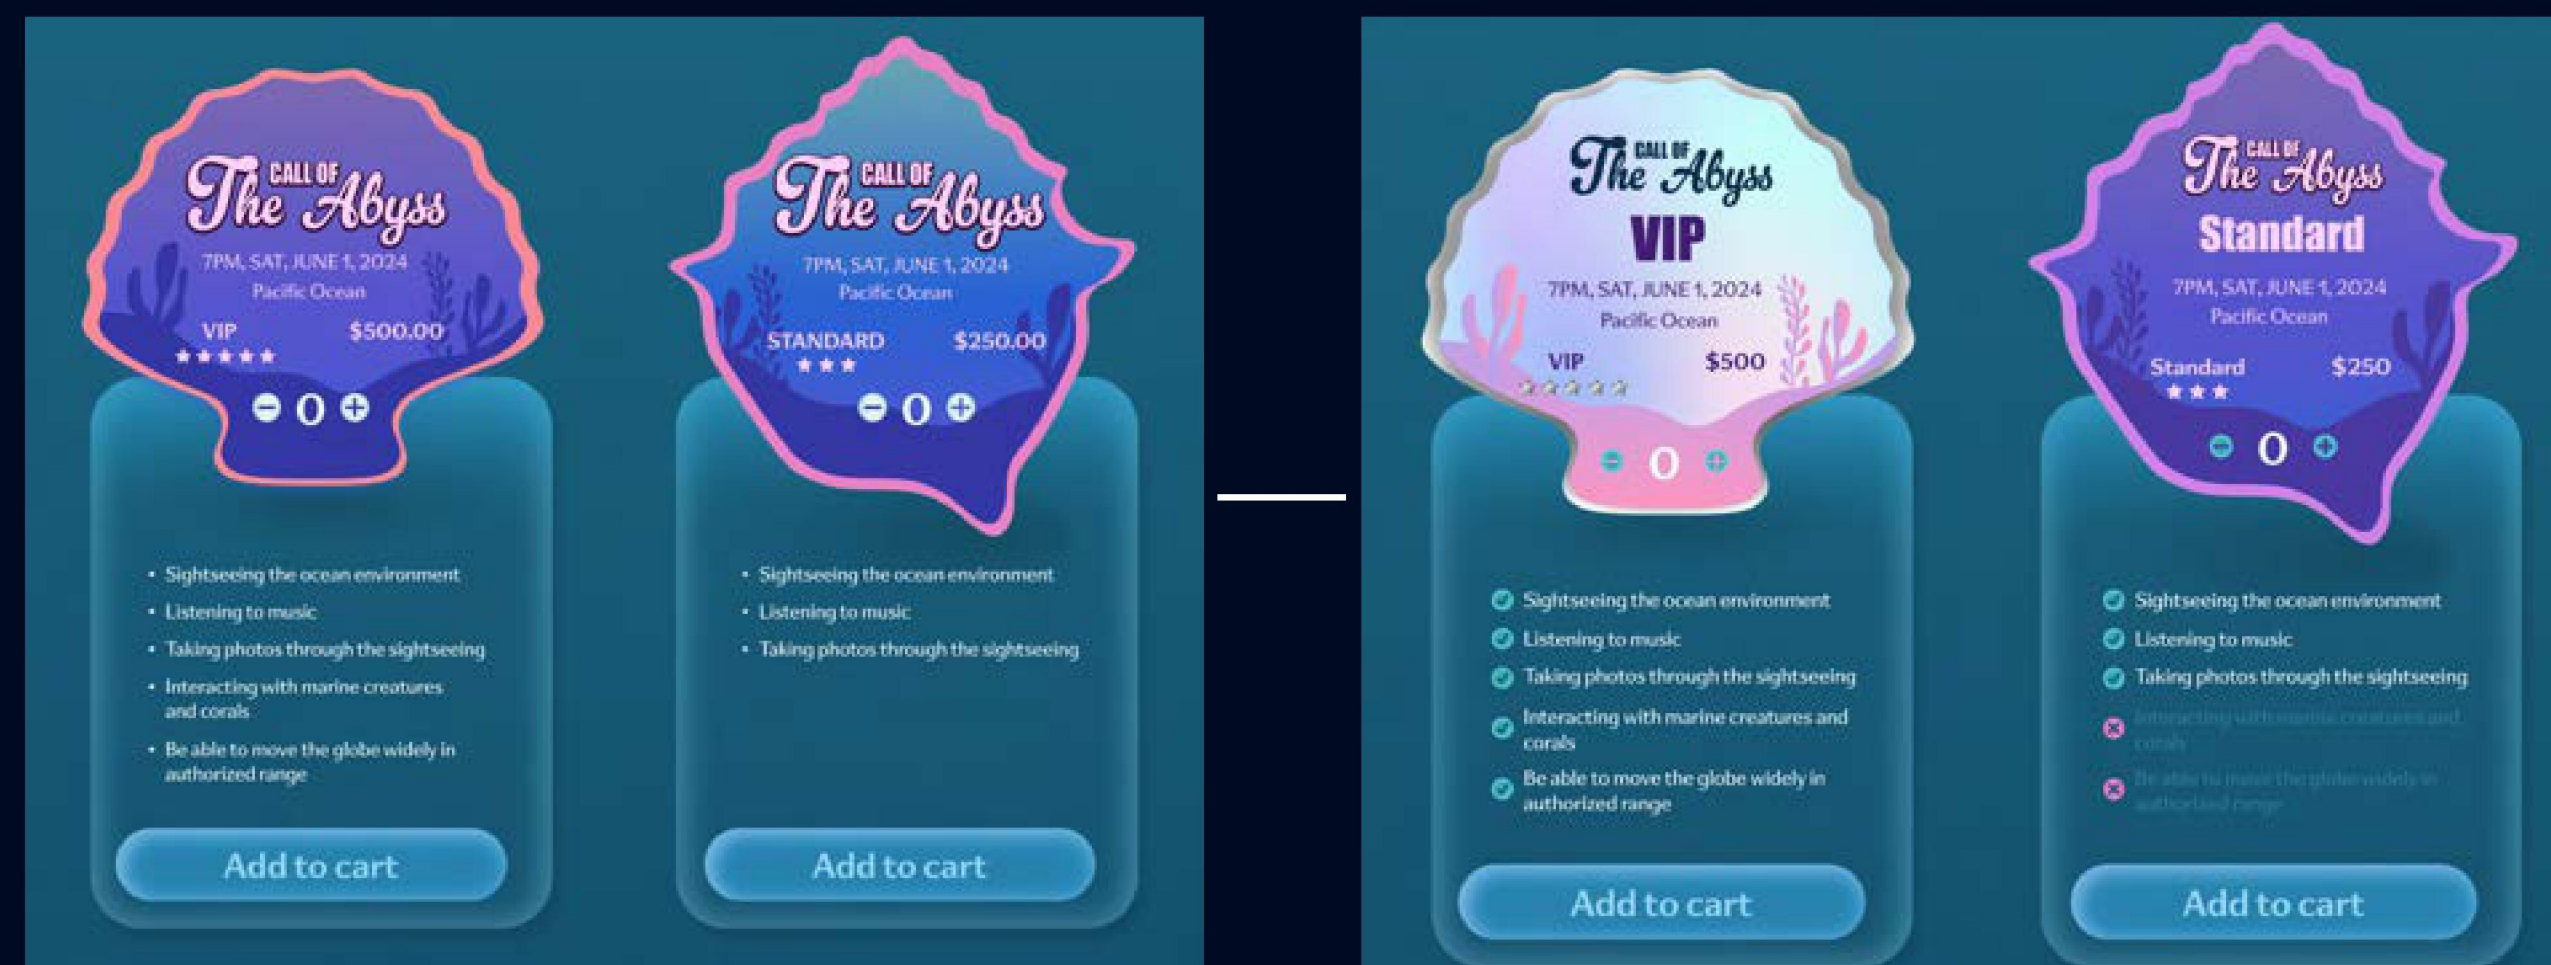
The CALL OF Abyss
7PM, SAT, JUNE 1, 2024
Pacific Ocean
VIP $500.00
★★★★★
0

• Sightseeing the ocean environment
• Listening to music
• Taking photos through the sightseeing
• Interacting with marine creatures and corals
• Be able to move the globe widely in authorized range

Add to cart

The CALL OF Abyss
7PM, SAT, JUNE 1, 2024
Pacific Ocean
STANDARD $250.00
★★★
0

• Sightseeing the ocean environment
• Listening to music
• Taking photos through the sightseeing

Add to cart

The CALL OF Abyss
VIP
7PM, SAT, JUNE 1, 2024
Pacific Ocean
VIP $500
★★★★★
0

Sightseeing the ocean environment
Listening to music
Taking photos through the sightseeing
Interacting with marine creatures and corals
Be able to move the globe widely in authorized range

Add to cart

The CALL OF Abyss
Standard
7PM, SAT, JUNE 1, 2024
Pacific Ocean
Standard $250
★★★
0

Sightseeing the ocean environment
Listening to music
Taking photos through the sightseeing
Interacting with marine creatures and corals
Be able to move the globe widely in authorized range

Add to cart